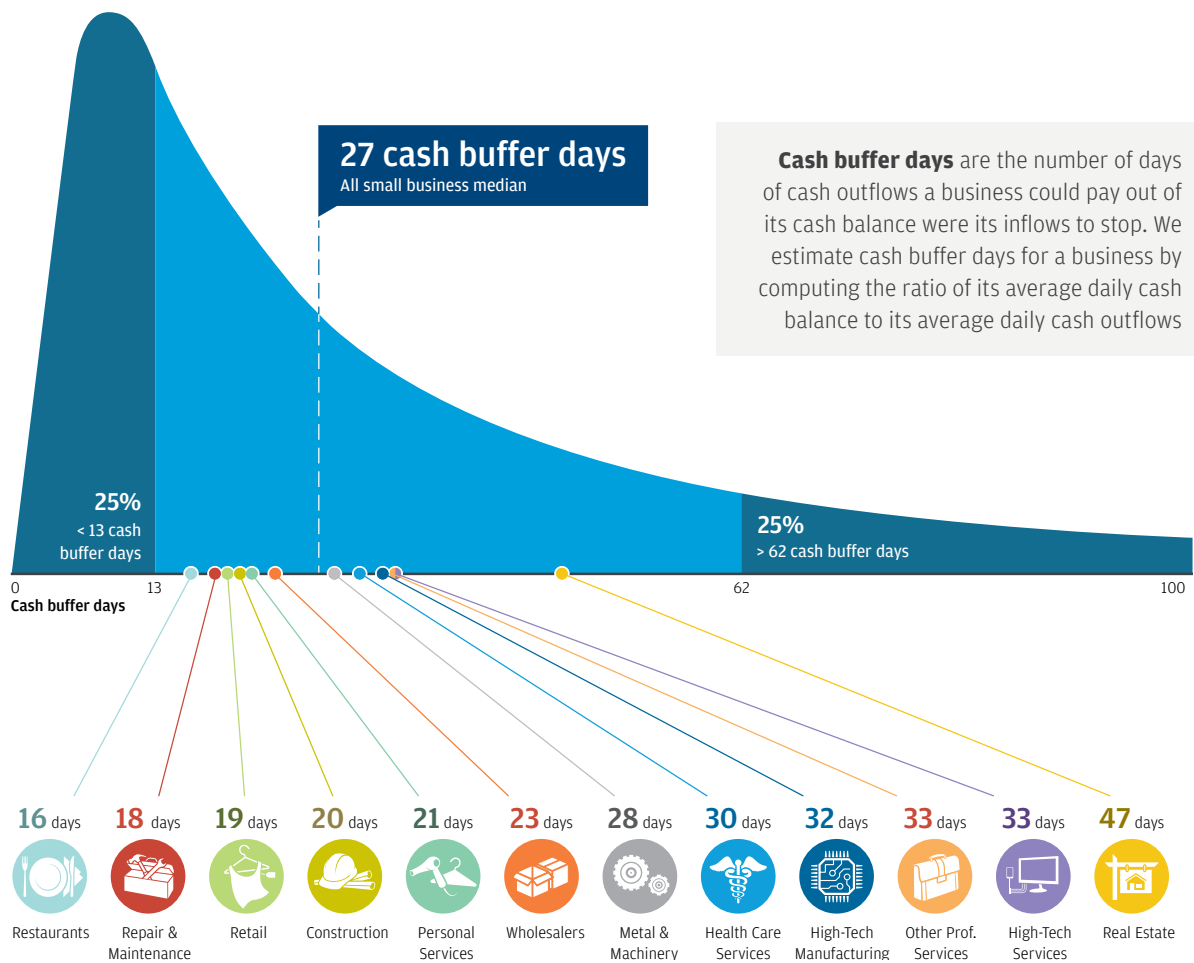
27 cash buffer days
All small business median

**Cash buffer days** are the number of days of cash outflows a business could pay out of its cash balance were its inflows to stop. We estimate cash buffer days for a business by computing the ratio of its average daily cash balance to its average daily cash outflows

25%
< 13 cash buffer days

25%
> 62 cash buffer days

0
13
62
100
Cash buffer days

16 days
Restaurants

18 days
Repair & Maintenance

19 days
Retail

20 days
Construction

21 days
Personal Services

23 days
Wholesalers

28 days
Metal & Machinery

30 days
Health Care Services

32 days
High-Tech Manufacturing

33 days
Other Prof. Services

33 days
High-Tech Services

47 days
Real Estate